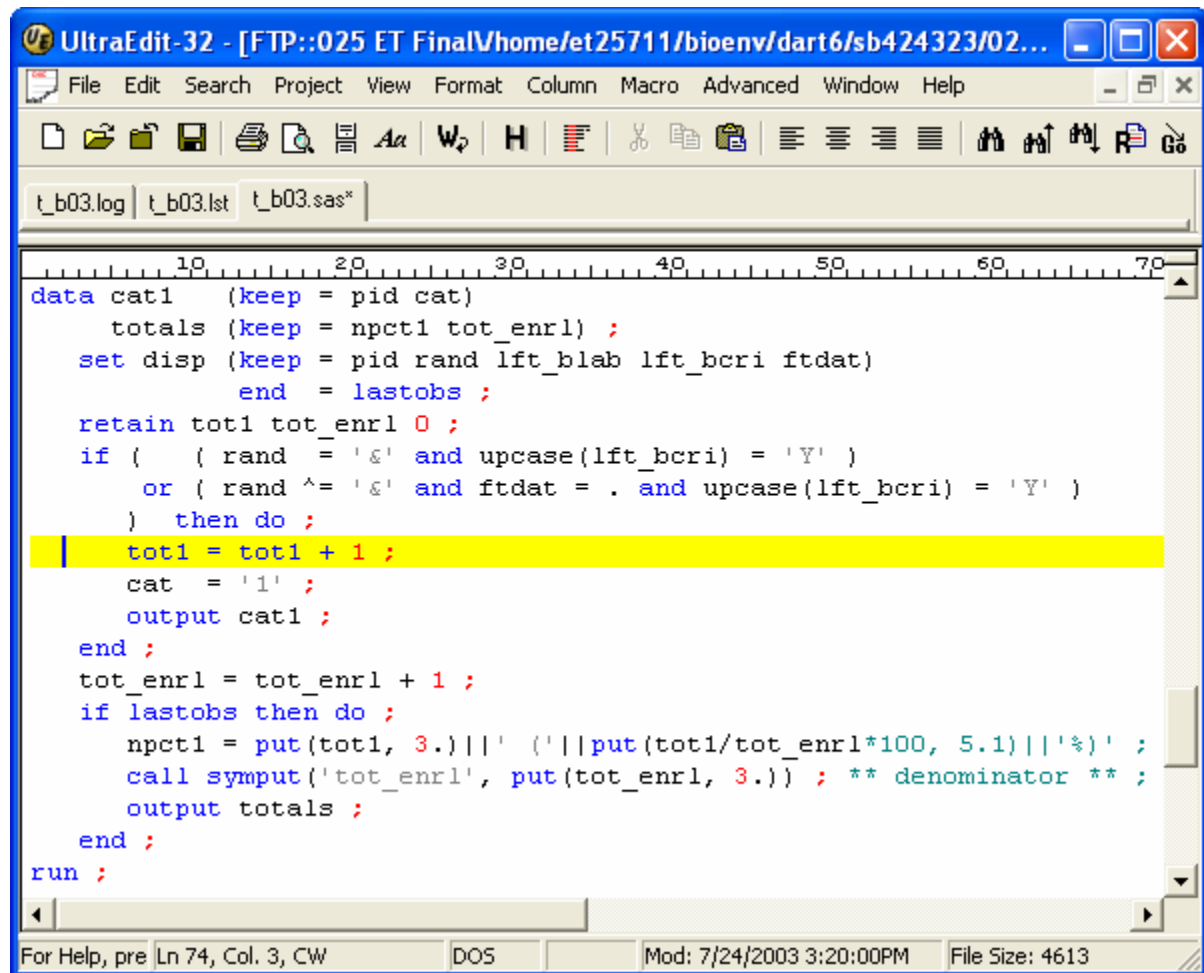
UltraEdit-32 - [FTP::025 ET Final\/home/et25711/bioenv/dart6/sb424323/02...

File Edit Search Project View Format Column Macro Advanced Window Help

t_b03.log | t_b03.lst | t_b03.sas*

10 20 30 40 50 60 70

data cat1   (keep = pid cat)
     totals (keep = npct1 tot_enrl) ;
   set disp (keep = pid rand lft_blab lft_bcri ftdat)
            end  = lastobs ;
   retain tot1 tot_enrl 0 ;
   if (    ( rand  = '&' and upcase(lft_bcri) = 'Y' )
       or ( rand ^= '&' and ftdat = . and upcase(lft_bcri) = 'Y' )
      )  then do ;
      tot1 = tot1 + 1 ;
      cat  = '1' ;
      output cat1 ;
   end ;
   tot_enrl = tot_enrl + 1 ;
   if lastobs then do ;
      npct1 = put(tot1, 3.)||' ('||put(tot1/tot_enrl*100, 5.1)||'%)' ;
      call symput('tot_enrl', put(tot_enrl, 3.)) ; ** denominator ** ;
      output totals ;
   end ;
run ;

For Help, pre | Ln 74, Col. 3, CW | DOS | Mod: 7/24/2003 3:20:00PM | File Size: 4613